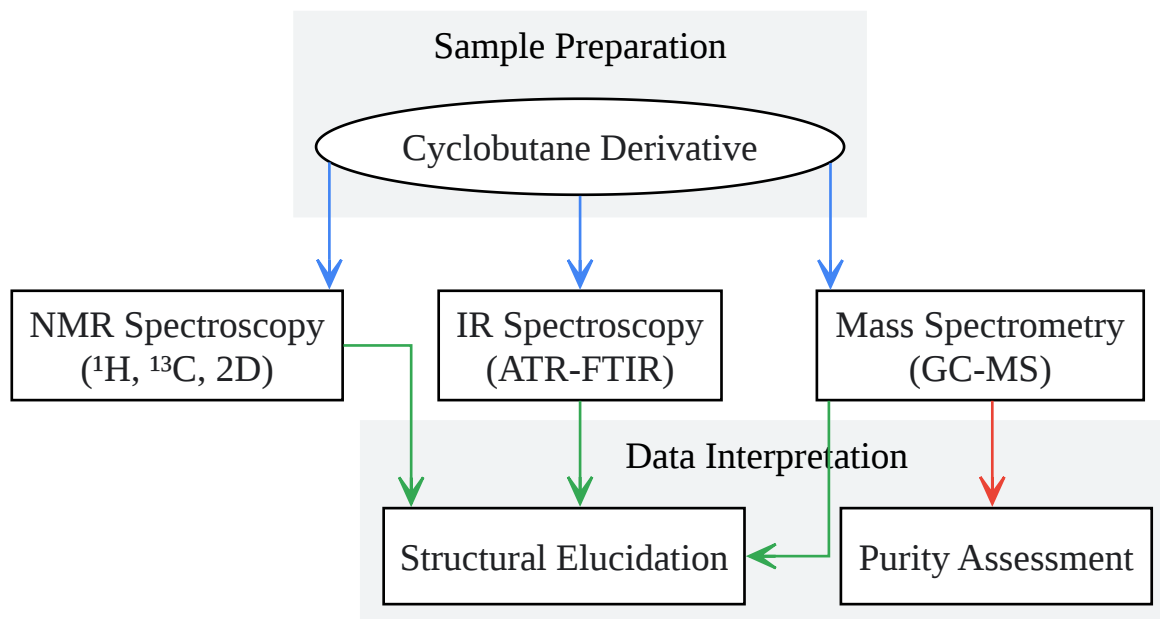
Sample Preparation

Cyclobutane Derivative

NMR Spectroscopy ($^1$H, $^{13}$C, 2D)

IR Spectroscopy (ATR-FTIR)

Mass Spectrometry (GC-MS)

Data Interpretation

Structural Elucidation

Purity Assessment